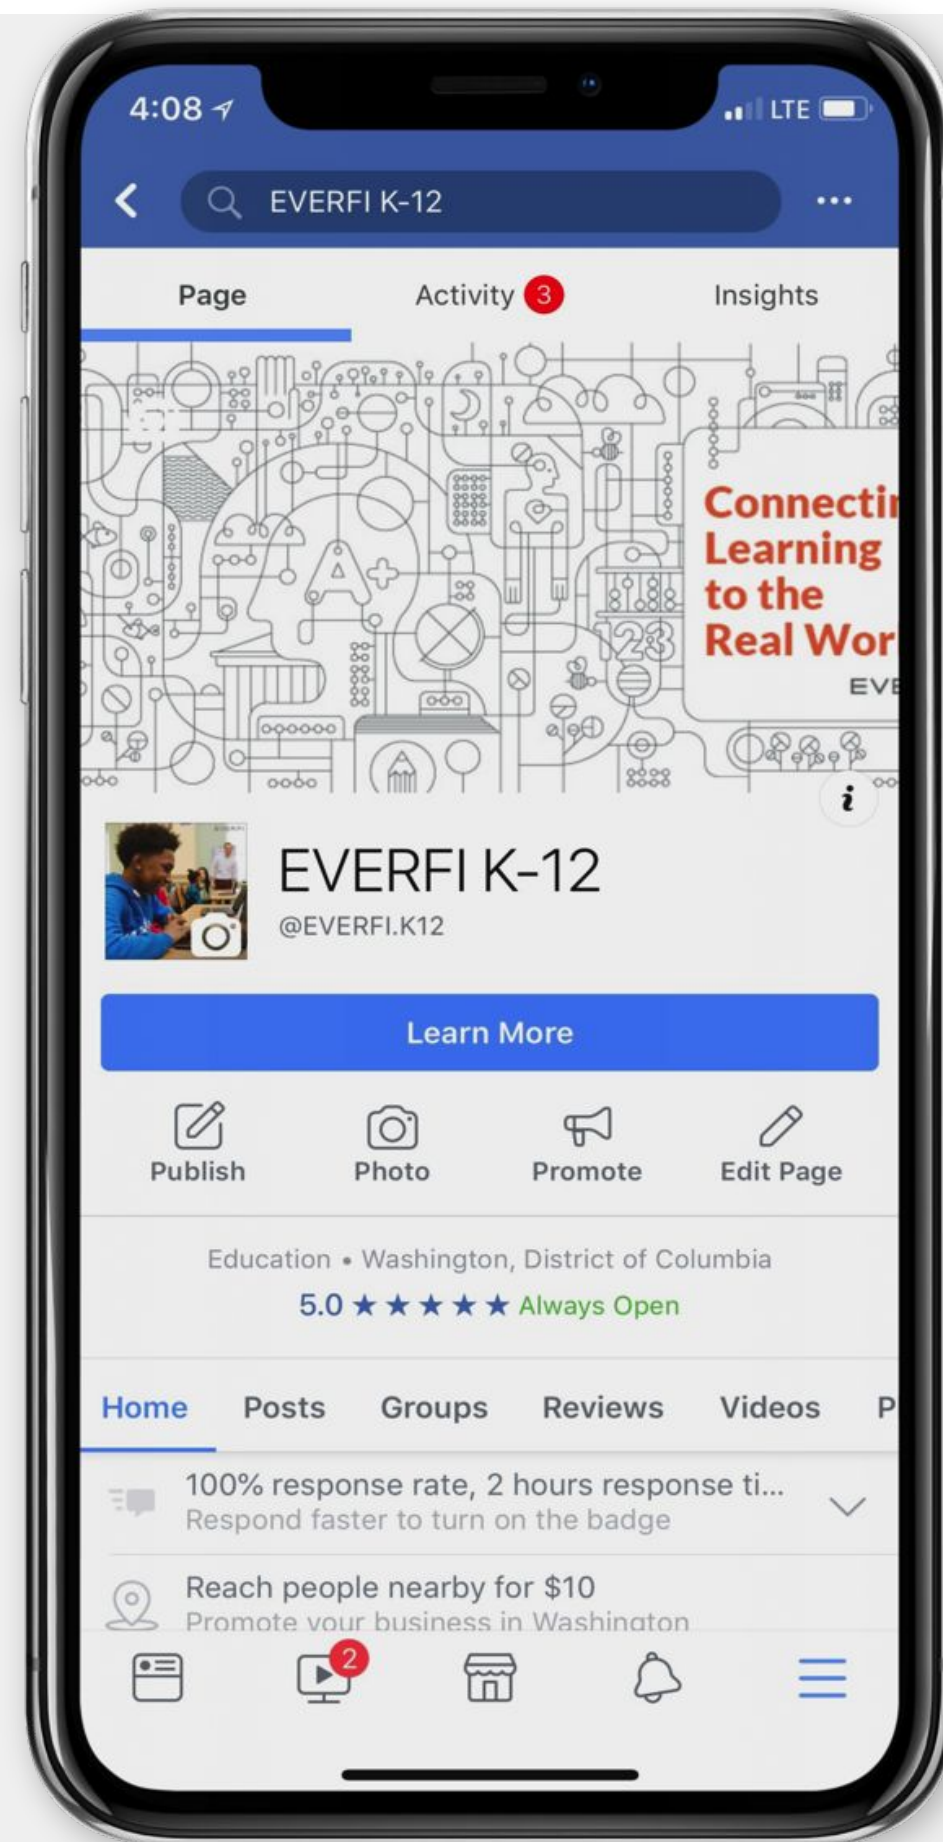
4:08
LTE

EVERFI K-12

Page
Activity 3
Insights

Connecti
Learning
to the
Real Wor
EVE

123

EVERFI K-12
@EVERFI.K12

Learn More

Publish
Photo
Promote
Edit Page

Education • Washington, District of Columbia
5.0 ★★★★★ Always Open

Home
Posts
Groups
Reviews
Videos
P

100% response rate, 2 hours response ti...
Respond faster to turn on the badge

Reach people nearby for $10
Promote your business in Washington

2